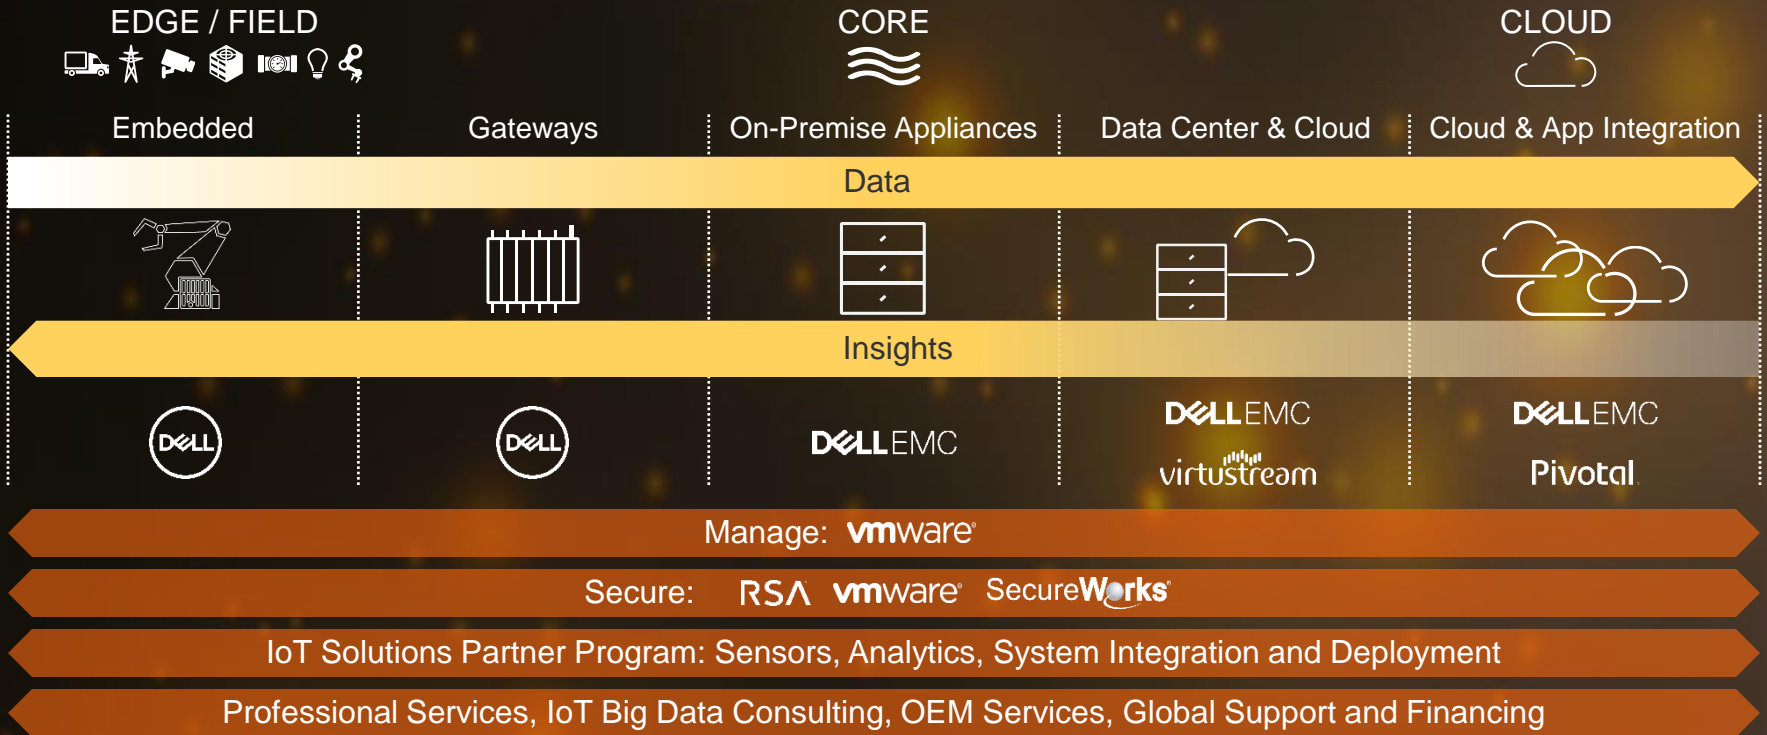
EDGE / FIELD

CORE

CLOUD

Embedded

Gateways

On-Premise Appliances

Data Center & Cloud

Cloud & App Integration

Data

Insights

DELL

DELL

DELLEMC

DELLEMC

virtustream

DELLEMC

Pivotal

Manage: vmware

Secure: RSA vmware SecureWorks

IoT Solutions Partner Program: Sensors, Analytics, System Integration and Deployment

Professional Services, IoT Big Data Consulting, OEM Services, Global Support and Financing